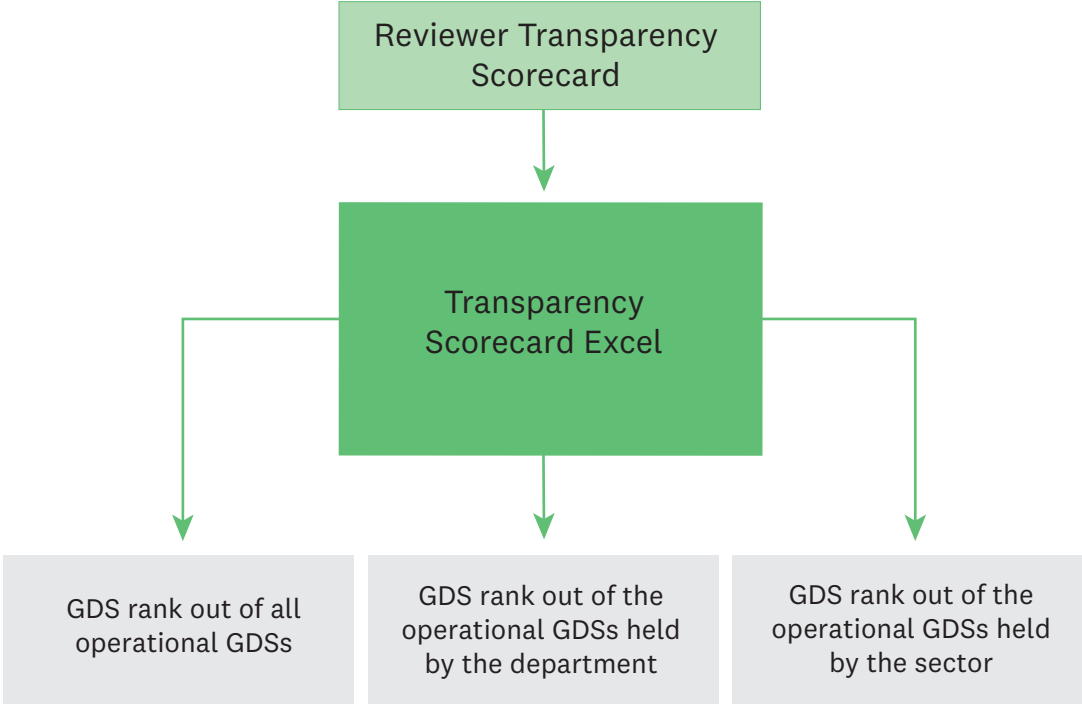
Reviewer Transparency Scorecard

Transparency Scorecard Excel

GDS rank out of all operational GDSs

GDS rank out of the operational GDSs held by the department

GDS rank out of the operational GDSs held by the sector